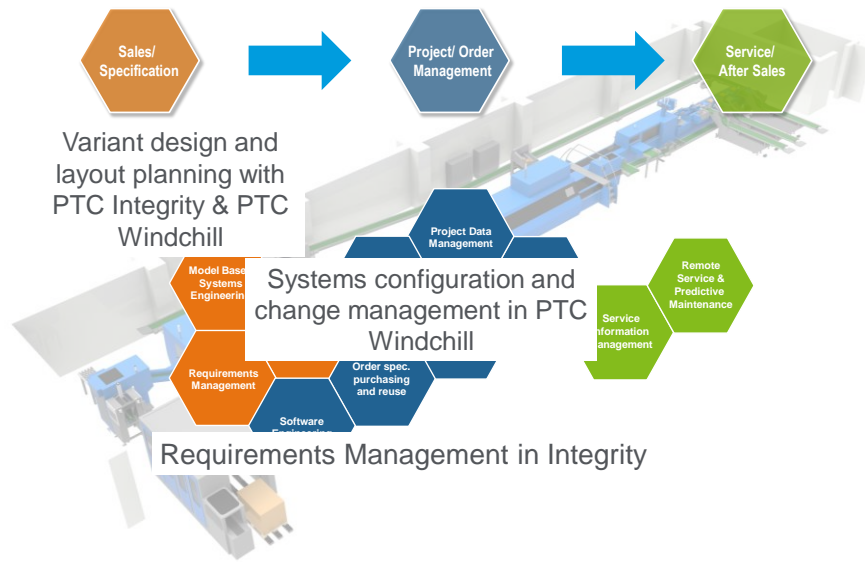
Sales/ Specification

Project/ Order Management

Service/ After Sales

Variant design and layout planning with PTC Integrity & PTC Windchill

Project Data Management

Model Base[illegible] Systems Engineerin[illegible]

Systems configuration and change management in PTC Windchill

Remote Service & Predictive Maintenance

Service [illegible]nformation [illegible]anagement

Requirements Management

Order spec. purchasing and reuse

Software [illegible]

Requirements Management in Integrity